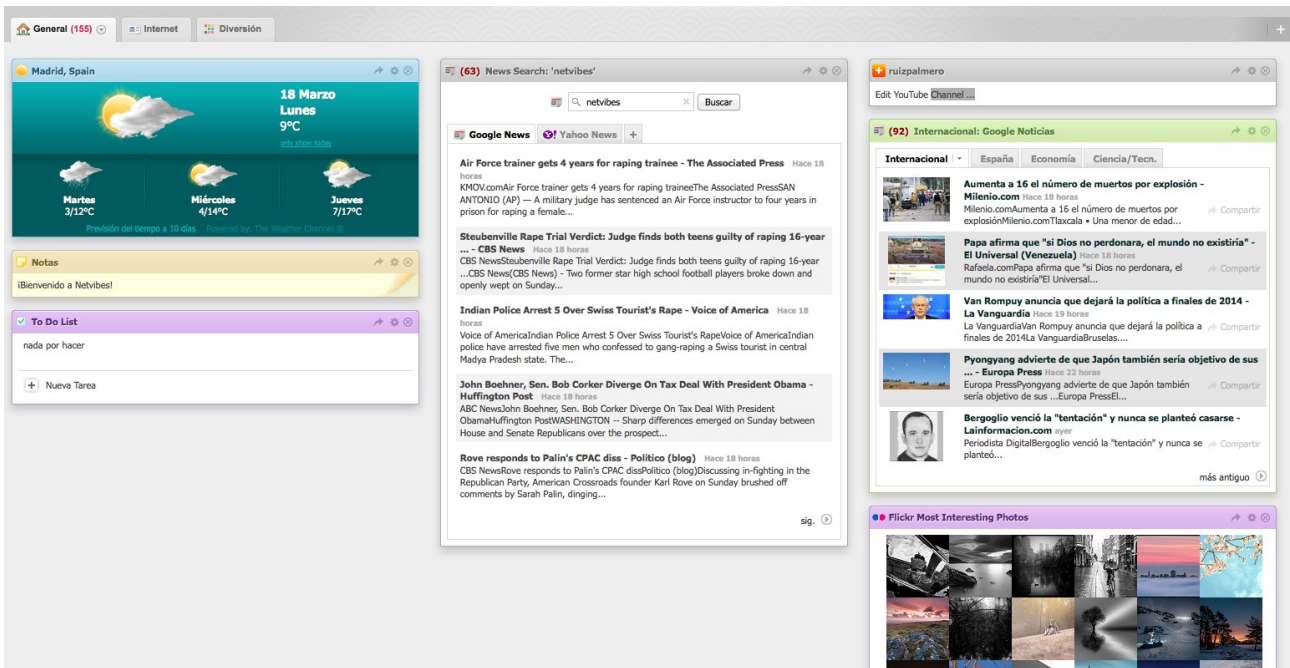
General (155) Internet Diversión +

Madrid, Spain

18 Marzo
Lunes
9ºC
only show today

Martes
3/12ºC

Miércoles
4/14ºC

Jueves
7/17ºC

Previsión del tiempo a 10 días Powered by: The Weather Channel

Notas

¡Bienvenido a Netvibes!

To Do List

nada por hacer

+ Nueva Tarea

(63) News Search: 'netvibes'

netvibes Buscar

Google News Yahoo News +

Air Force trainer gets 4 years for raping trainee - The Associated Press Hace 18 horas
KMOV.comAir Force trainer gets 4 years for raping traineeThe Associated PressSAN ANTONIO (AP) — A military judge has sentenced an Air Force instructor to four years in prison for raping a female...

Steubenville Rape Trial Verdict: Judge finds both teens guilty of raping 16-year ... - CBS News Hace 18 horas
CBS NewsSteubenville Rape Trial Verdict: Judge finds both teens guilty of raping 16-year ...CBS News(CBS News) - Two former star high school football players broke down and openly wept on Sunday...

Indian Police Arrest 5 Over Swiss Tourist's Rape - Voice of America Hace 18 horas
Voice of AmericaIndian Police Arrest 5 Over Swiss Tourist's RapeVoice of AmericaIndian police have arrested five men who confessed to gang-raping a Swiss tourist in central Madya Pradesh state. The...

John Boehner, Sen. Bob Corker Diverge On Tax Deal With President Obama - Huffington Post Hace 18 horas
ABC NewsJohn Boehner, Sen. Bob Corker Diverge On Tax Deal With President ObamaHuffington PostWASHINGTON -- Sharp differences emerged on Sunday between House and Senate Republicans over the prospect...

Rove responds to Palin's CPAC diss - Politico (blog) Hace 18 horas
CBS NewsRove responds to Palin's CPAC dissPolitico (blog)Discussing in-fighting in the Republican Party, American Crossroads founder Karl Rove on Sunday brushed off comments by Sarah Palin, dinging...

sig.

ruizpalmero

Edit YouTube Channel ...

(92) Internacional: Google Noticias

Internacional España Economía Ciencia/Tecn.

Aumenta a 16 el número de muertos por explosión - Milenio.com Hace 18 horas
Milenio.comAumenta a 16 el número de muertos por explosiónMilenio.comTlaxcala • Una menor de edad...
Compartir

Papa afirma que "si Dios no perdonara, el mundo no existiría" - El Universal (Venezuela) Hace 18 horas
Rafaela.comPapa afirma que "si Dios no perdonara, el mundo no existiría"El Universal...
Compartir

Van Rompuy anuncia que dejará la política a finales de 2014 - La Vanguardia Hace 19 horas
La VanguardiaVan Rompuy anuncia que dejará la política a finales de 2014La VanguardiaBruselas....
Compartir

Pyongyang advierte de que Japón también sería objetivo de sus ... - Europa Press Hace 22 horas
Europa PressPyongyang advierte de que Japón también sería objetivo de sus ...Europa PressEl...
Compartir

Bergoglio venció la "tentación" y nunca se planteó casarse - Lainformacion.com ayer
Periodista DigitalBergoglio venció la "tentación" y nunca se planteó...
Compartir

más antiguo

Flickr Most Interesting Photos